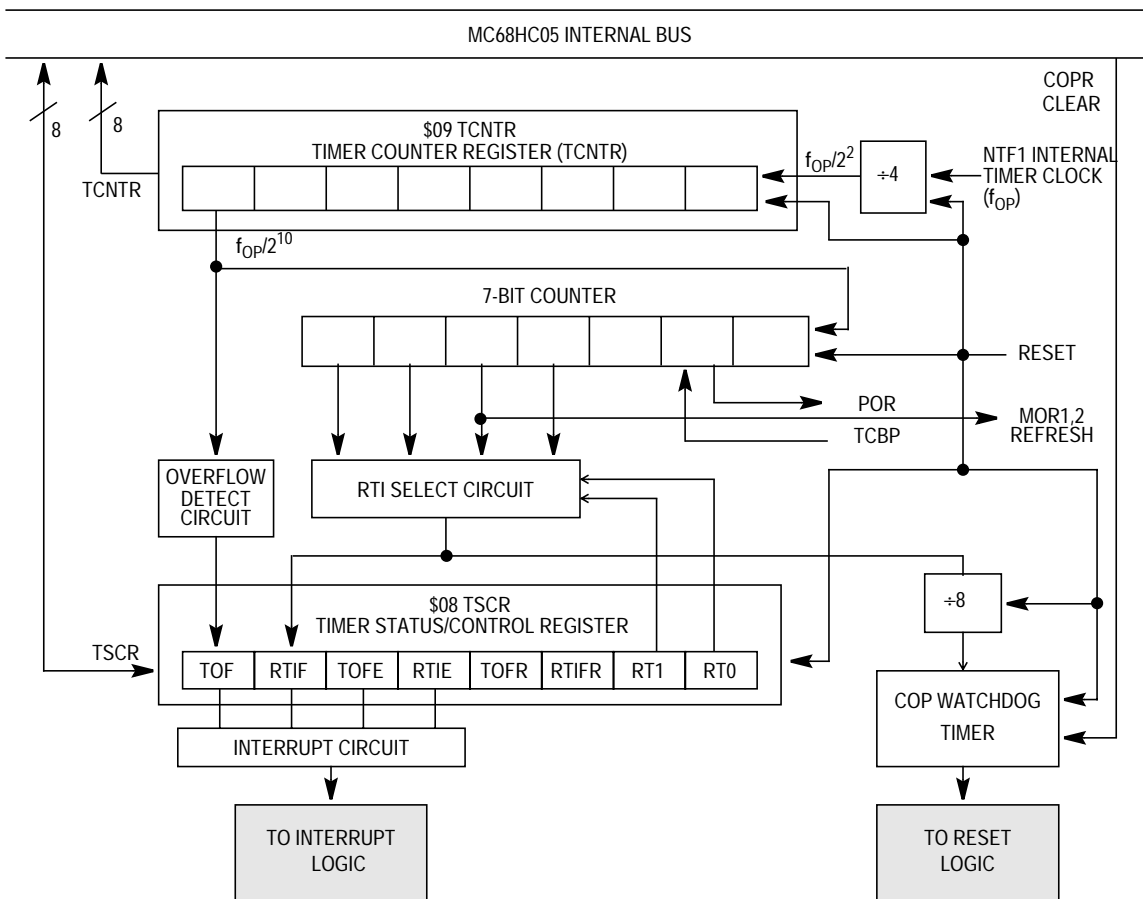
MC68HC05 INTERNAL BUS

COPR CLEAR

8

8

$09 TCNTR
TIMER COUNTER REGISTER (TCNTR)

TCNTR

$f_{OP}/2^2$

÷4

NTF1 INTERNAL TIMER CLOCK ($f_{OP}$)

$f_{OP}/2^{10}$

7-BIT COUNTER

RESET

POR

MOR1,2 REFRESH

TCBP

OVERFLOW DETECT CIRCUIT

RTI SELECT CIRCUIT

$08 TSCR
TIMER STATUS/CONTROL REGISTER

÷8

TSCR

| TOF | RTIF | TOFE | RTIE | TOFR | RTIFR | RT1 | RT0 |
|---|---|---|---|---|---|---|---|

COP WATCHDOG TIMER

INTERRUPT CIRCUIT

TO INTERRUPT LOGIC

TO RESET LOGIC